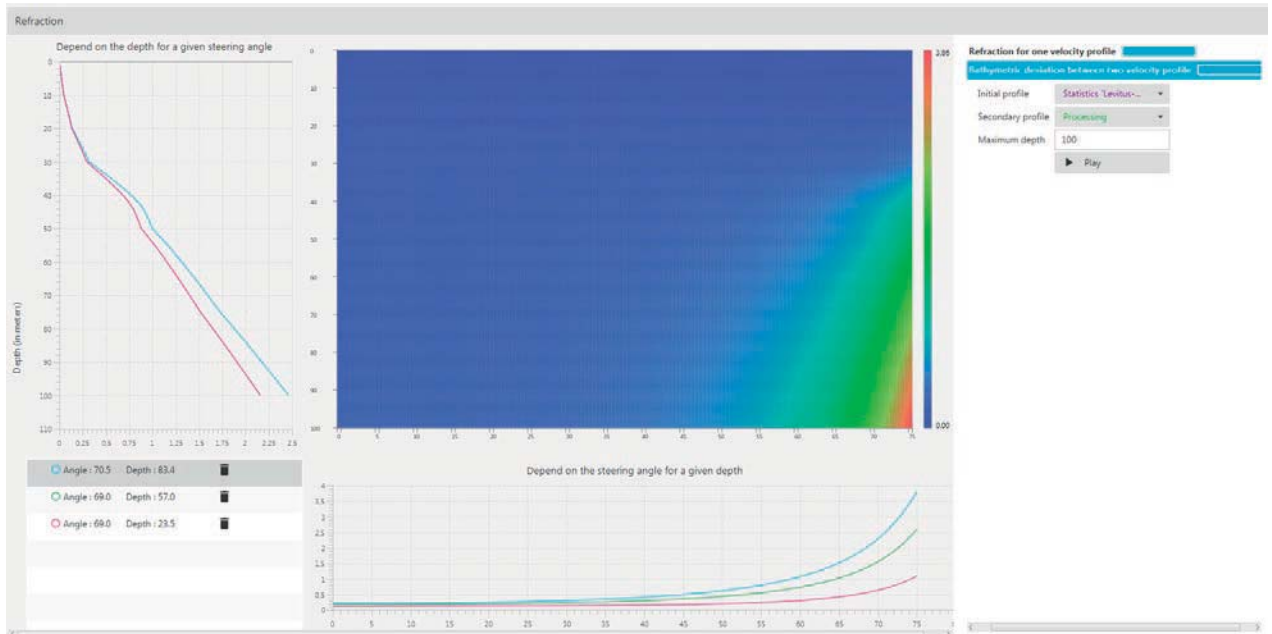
Refraction

Depend on the depth for a given steering angle

Depth (in meters)

0
10
20
30
40
50
60
70
80
90
100
110

0 0.25 0.5 0.75 1 1.25 1.5 1.75 2 2.25 2.5

Angle : 70.5 Depth : 83.4
Angle : 69.0 Depth : 57.0
Angle : 69.0 Depth : 23.5

0
10
20
30
40
50
60
70
80
90
100

0 5 10 15 20 25 30 35 40 45 50 55 60 65 70 75

2.85
0.00

Depend on the steering angle for a given depth

4
3.5
3
2.5
2
1.5
1
0.5
0

0 5 10 15 20 25 30 35 40 45 50 55 60 65 70 75

Refraction for one velocity profile
Bathymetric deviation between two velocity profile

Initial profile Statistics 'Levitus-...
Secondary profile Processing
Maximum depth 100
Play